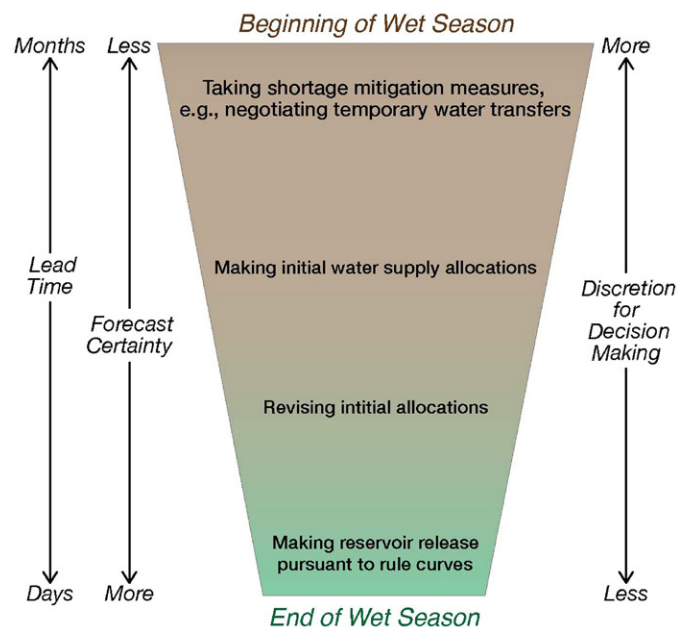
Beginning of Wet Season

Months

Less

More

Taking shortage mitigation measures, e.g., negotiating temporary water transfers

Lead Time

Forecast Certainty

Making initial water supply allocations

Discretion for Decision Making

Revising intitial allocations

Making reservoir release pursuant to rule curves

Days

More

Less

End of Wet Season